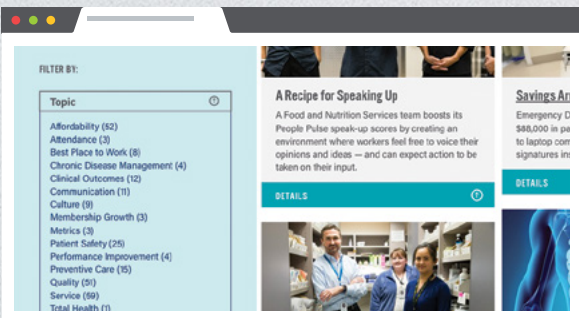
FILTER BY:

Topic

Affordability (52)
Attendance (3)
Best Place to Work (8)
Chronic Disease Management (4)
Clinical Outcomes (12)
Communication (11)
Culture (9)
Membership Growth (3)
Metrics (3)
Patient Safety (25)
Performance Improvement (4)
Preventive Care (15)
Quality (51)
Service (69)
Total Health (1)

A Recipe for Speaking Up

A Food and Nutrition Services team boosts its People Pulse speak-up scores by creating an environment where workers feel free to voice their opinions and ideas — and can expect action to be taken on their input.

DETAILS

Savings Ar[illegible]

Emergency D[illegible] $88,000 in pa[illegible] to laptop com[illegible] signatures ins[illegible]

DETAILS